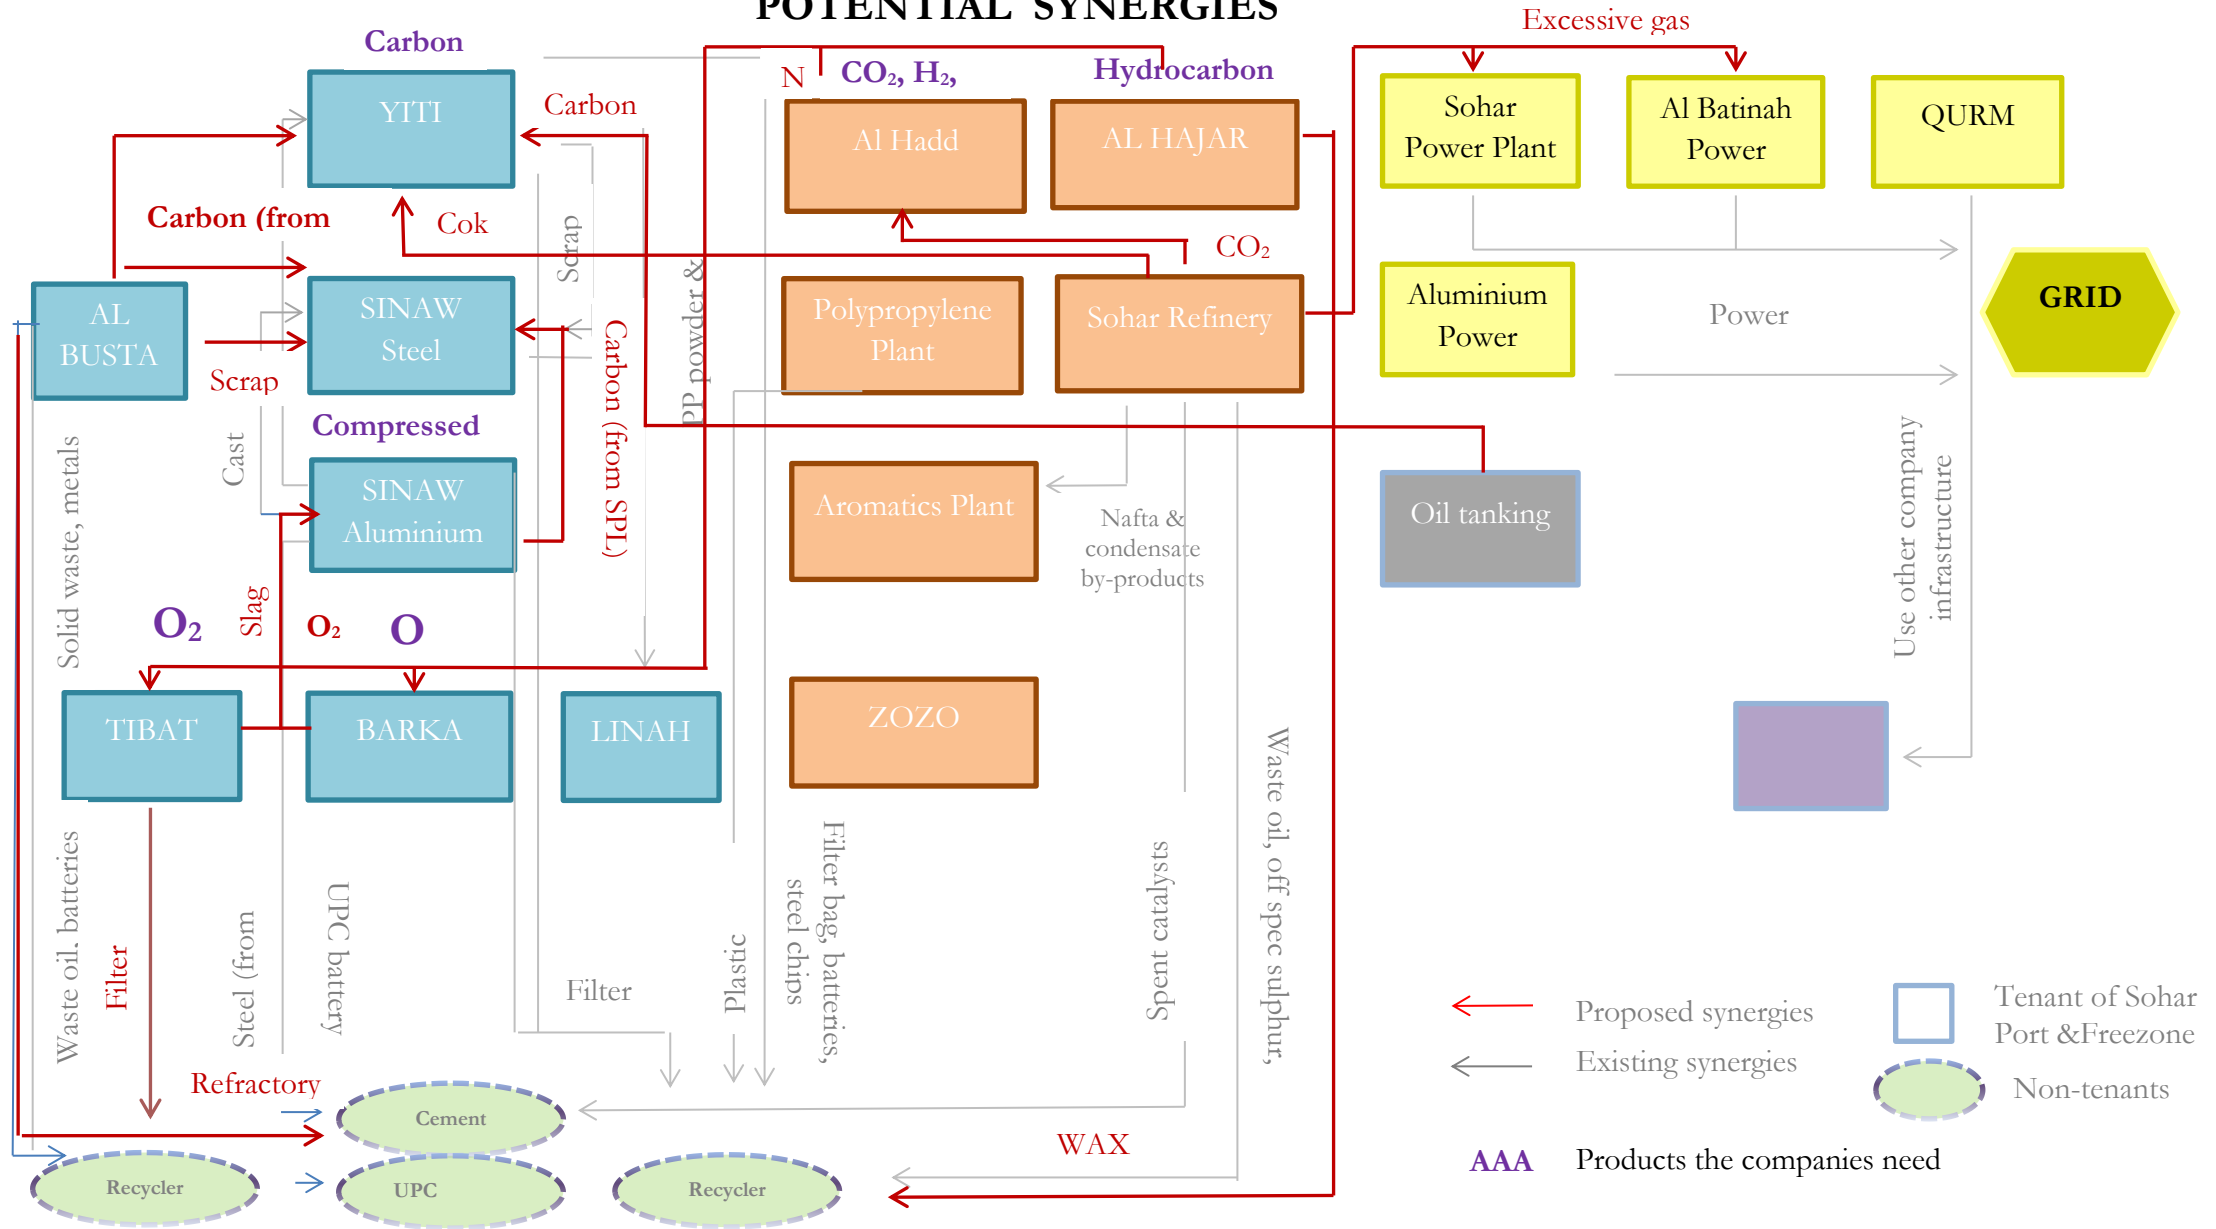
POTENTIAL SYNERGIES

Excessive gas

Carbon

YITI

Carbon

N CO₂, H₂,

Hydrocarbon

Al Hadd

AL HAJAR

Sohar Power Plant

Al Batinah Power

QURM

Carbon (from

Cok

Scrap

PP powder &

CO₂

AL BUSTA

SINAW Steel

Scrap

Carbon (from SPL)

Polypropylene Plant

Sohar Refinery

Aluminium Power

Power

GRID

Compressed

Cast

SINAW Aluminium

Solid waste, metals

Aromatics Plant

Nafta & condensate by-products

Oil tanking

Use other company infrastructure

O₂

Slag

O₂

O

TIBAT

BARKA

LINAH

ZOZO

Waste oil. batteries

Filter

Steel (from

UPC battery

Filter

Plastic

Filter bag, batteries, steel chips

Spent catalysts

Waste oil, off spec sulphur,

Refractory

Cement

Recycler

UPC

Recycler

WAX

Proposed synergies

Existing synergies

Tenant of Sohar Port &Freezone

Non-tenants

AAA Products the companies need